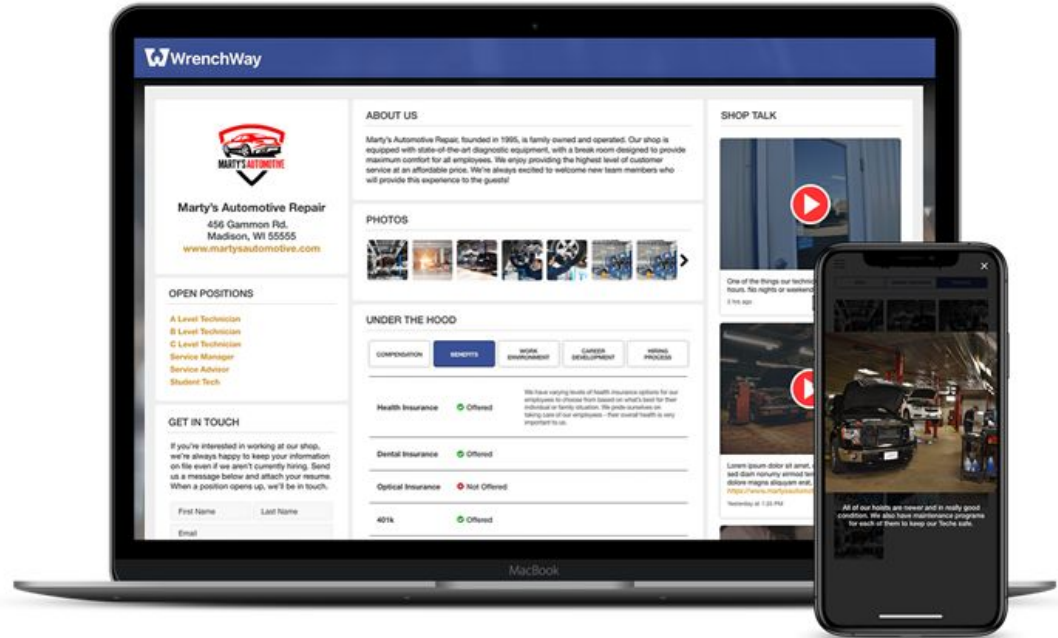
WrenchWay

MARTY'S AUTOMOTIVE

Marty's Automotive Repair
456 Gammon Rd.
Madison, WI 55555
www.martysautomotive.com

OPEN POSITIONS

A Level Technician
B Level Technician
C Level Technician
Service Manager
Service Advisor
Student Tech

GET IN TOUCH

If you're interested in working at our shop, we're always happy to keep your information on file even if we aren't currently hiring. Send us a message below and attach your resume. When a position opens up, we'll be in touch.

First Name
Last Name
Email

ABOUT US

Marty's Automotive Repair, founded in 1995, is family owned and operated. Our shop is equipped with state-of-the-art diagnostic equipment, with a break room designed to provide maximum comfort for all employees. We enjoy providing the highest level of customer service at an affordable price. We're always excited to welcome new team members who will provide this experience to the guests!

PHOTOS

UNDER THE HOOD

COMPENSATION
BENEFITS
WORK ENVIRONMENT
CAREER DEVELOPMENT
HIRING PROCESS

| | | |
|---|---|---|
| Health Insurance | Offered | We have varying levels of health insurance options for our employees to choose from based on what's best for their individual or family situation. We pride ourselves on taking care of our employees - their overall health is very important to us. |
| Dental Insurance | Offered | |
| Optical Insurance | Not Offered | |
| 401k | Offered | |

SHOP TALK

One of the things our technici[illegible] hours. No nights or weekend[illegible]
3 hrs ago

Lorem ipsum dolor sit amet, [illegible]
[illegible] sed do eiusmod tem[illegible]
dolore magna aliqua. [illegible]
https://www.martysautomot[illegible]
Yesterday at 1:20 PM

All of our hoists are newer and in really good condition. We also have maintenance programs for each of them to keep our Techs safe.

MacBook